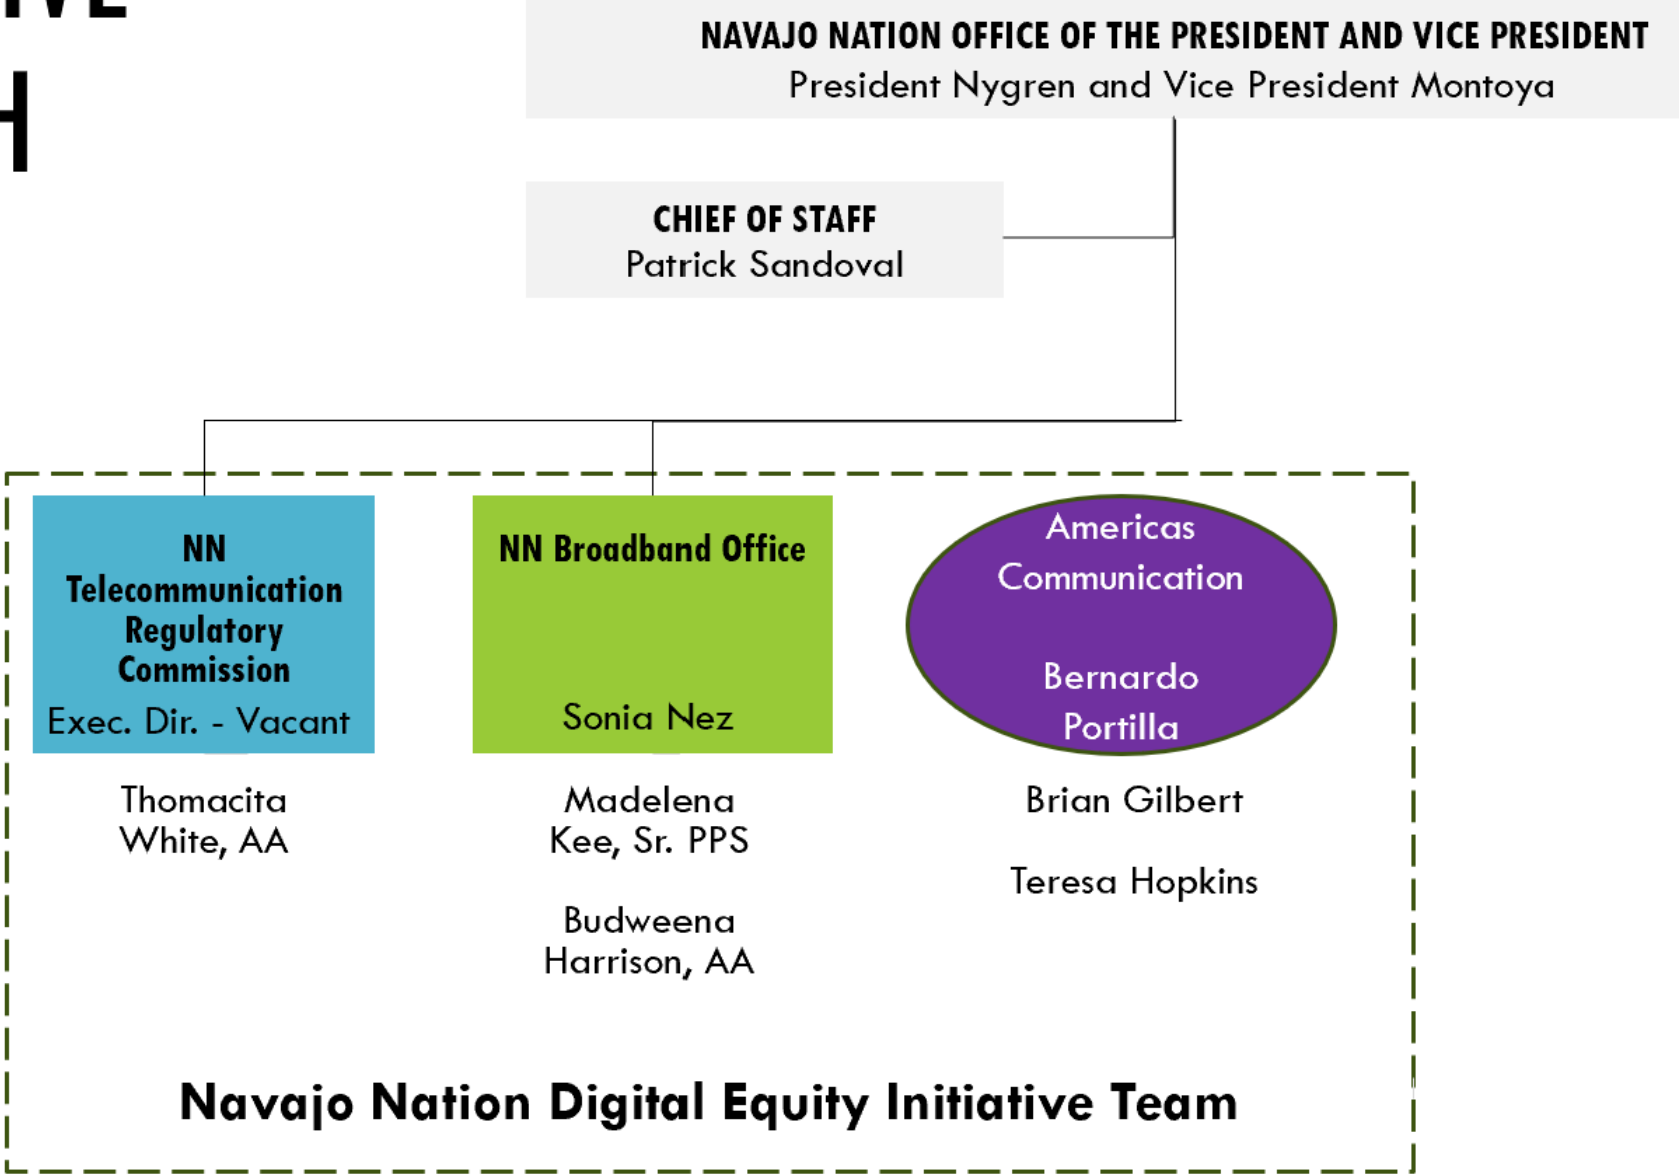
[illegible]

NAVAJO NATION OFFICE OF THE PRESIDENT AND VICE PRESIDENT
President Nygren and Vice President Montoya

CHIEF OF STAFF
Patrick Sandoval

NN Telecommunication Regulatory Commission
Exec. Dir. - Vacant

Thomacita White, AA

NN Broadband Office

Sonia Nez

Madelena Kee, Sr. PPS

Budweena Harrison, AA

Americas Communication

Bernardo Portilla

Brian Gilbert

Teresa Hopkins

Navajo Nation Digital Equity Initiative Team